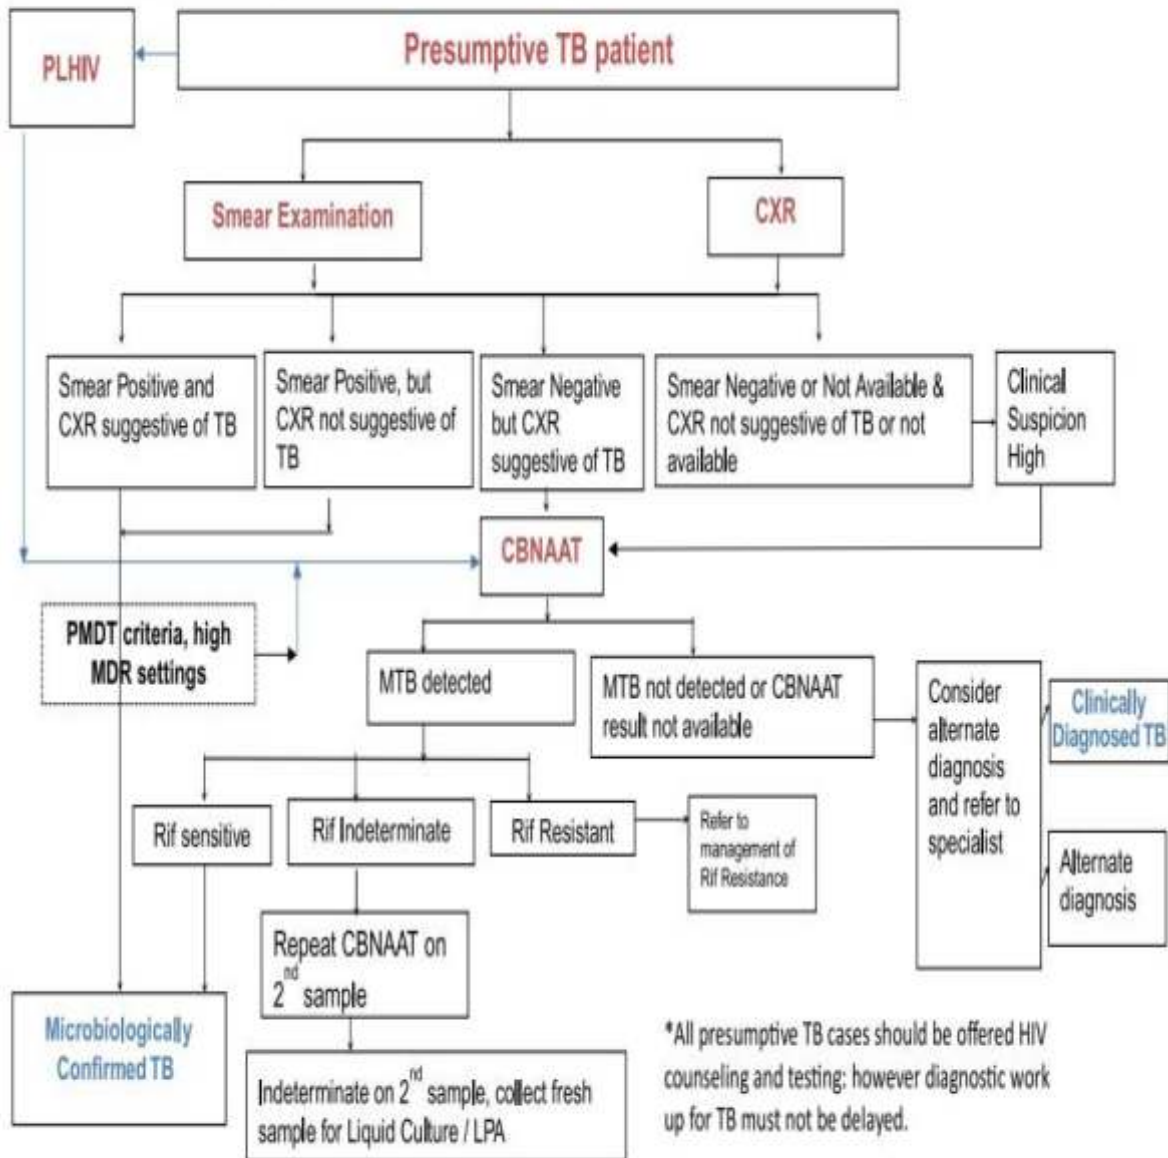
PLHIV

Presumptive TB patient

Smear Examination

CXR

Smear Positive and CXR suggestive of TB

Smear Positive, but CXR not suggestive of TB

Smear Negative but CXR suggestive of TB

Smear Negative or Not Available & CXR not suggestive of TB or not available

Clinical Suspicion High

CBNAAT

PMDT criteria, high MDR settings

MTB detected

MTB not detected or CBNAAT result not available

Consider alternate diagnosis and refer to specialist

Clinically Diagnosed TB

Alternate diagnosis

Rif sensitive

Rif Indeterminate

Rif Resistant

Refer to management of Rif Resistance

Repeat CBNAAT on $2^{nd}$ sample

Microbiologically Confirmed TB

Indeterminate on $2^{nd}$ sample, collect fresh sample for Liquid Culture / LPA

*All presumptive TB cases should be offered HIV counseling and testing; however diagnostic work up for TB must not be delayed.